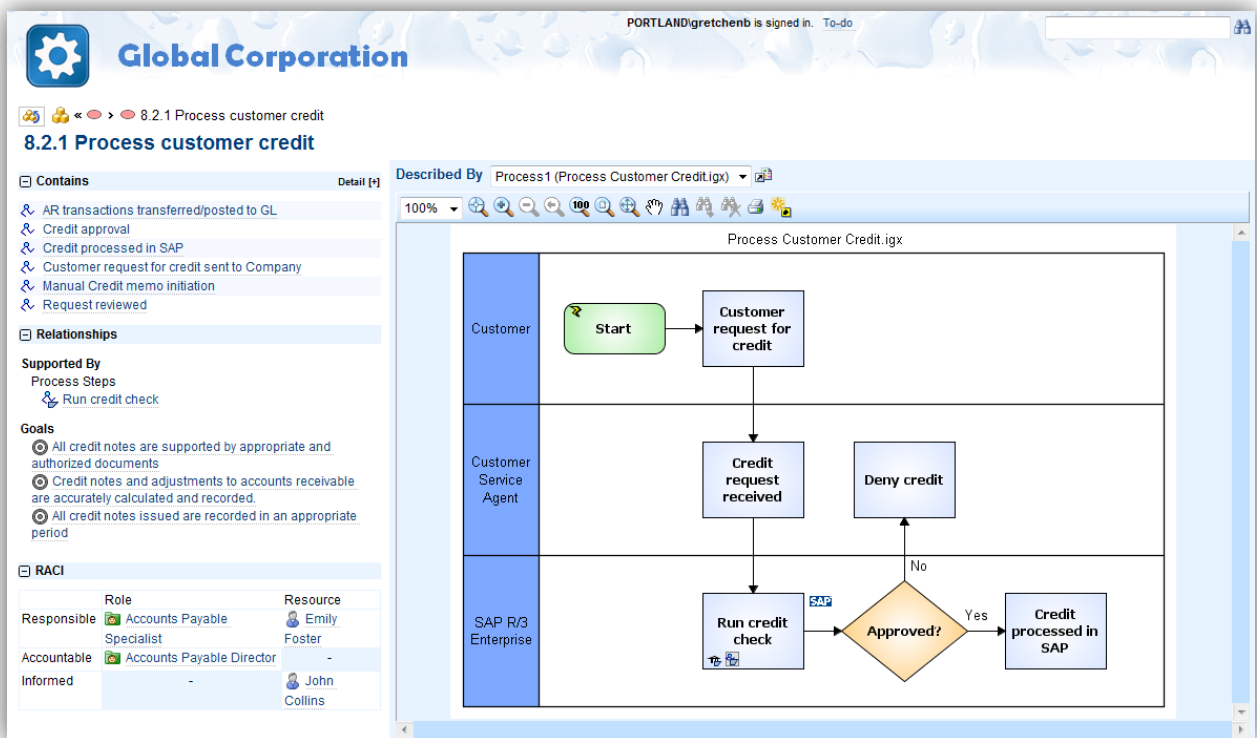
Global Corporation

PORTLAND\gretchenb is signed in. To-do

« › 8.2.1 Process customer credit

8.2.1 Process customer credit

Contains

Detail [+]

AR transactions transferred/posted to GL
Credit approval
Credit processed in SAP
Customer request for credit sent to Company
Manual Credit memo initiation
Request reviewed

Relationships

Supported By
Process Steps
Run credit check

Goals
All credit notes are supported by appropriate and authorized documents
Credit notes and adjustments to accounts receivable are accurately calculated and recorded.
All credit notes issued are recorded in an appropriate period

RACI

| | Role | Resource |
|---|---|---|
| Responsible | Accounts Payable Specialist | Emily Foster |
| Accountable | Accounts Payable Director | - |
| Informed | - | John Collins |

Described By Process1 (Process Customer Credit.igx)

100%

Process Customer Credit.igx

Customer

Start

Customer request for credit

Customer Service Agent

Credit request received

Deny credit

No

SAP R/3 Enterprise

SAP

Run credit check

Approved?

Yes

Credit processed in SAP